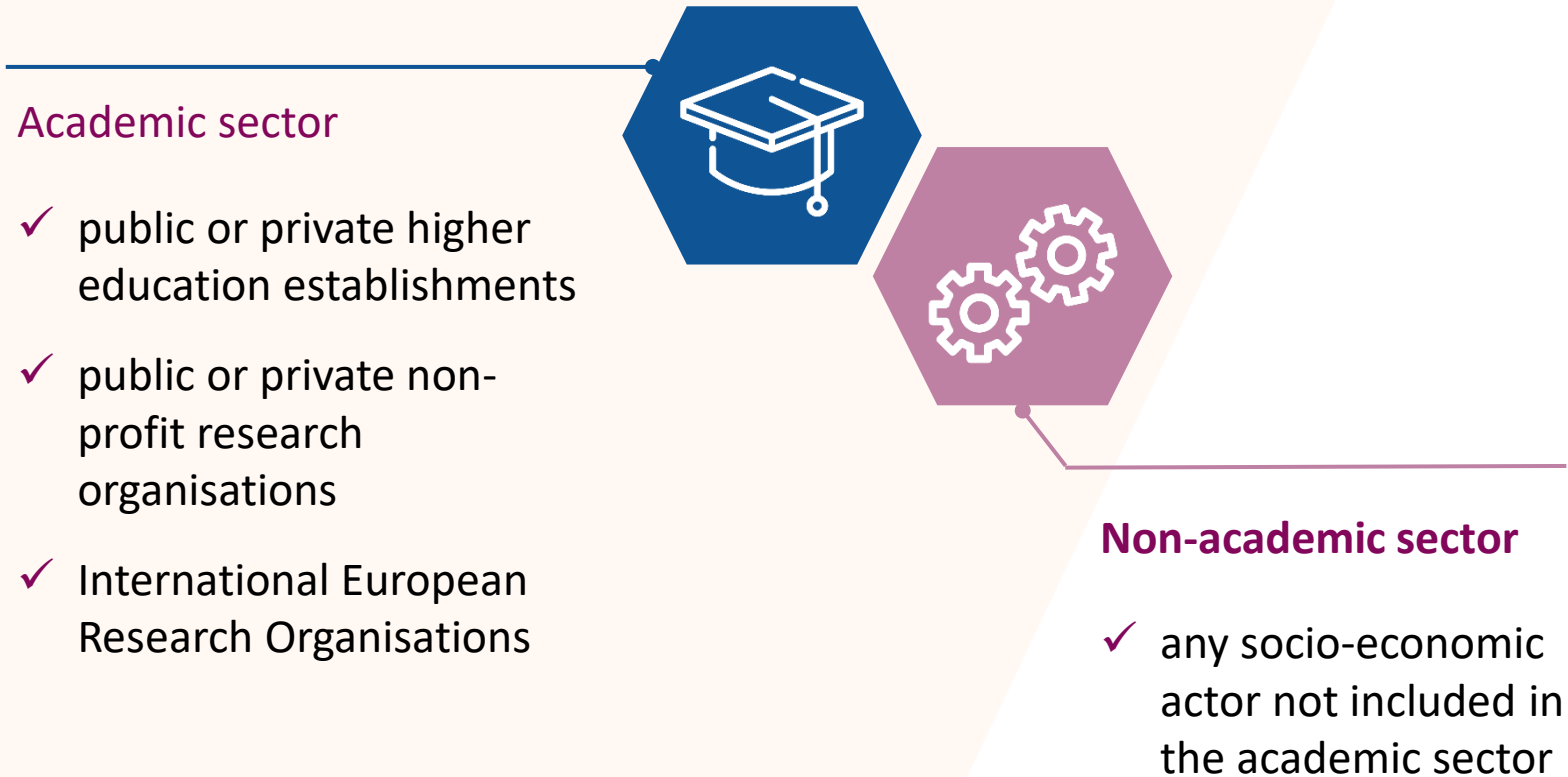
Academic sector

✓ public or private higher education establishments

✓ public or private non-profit research organisations

✓ International European Research Organisations

Non-academic sector

✓ any socio-economic actor not included in the academic sector